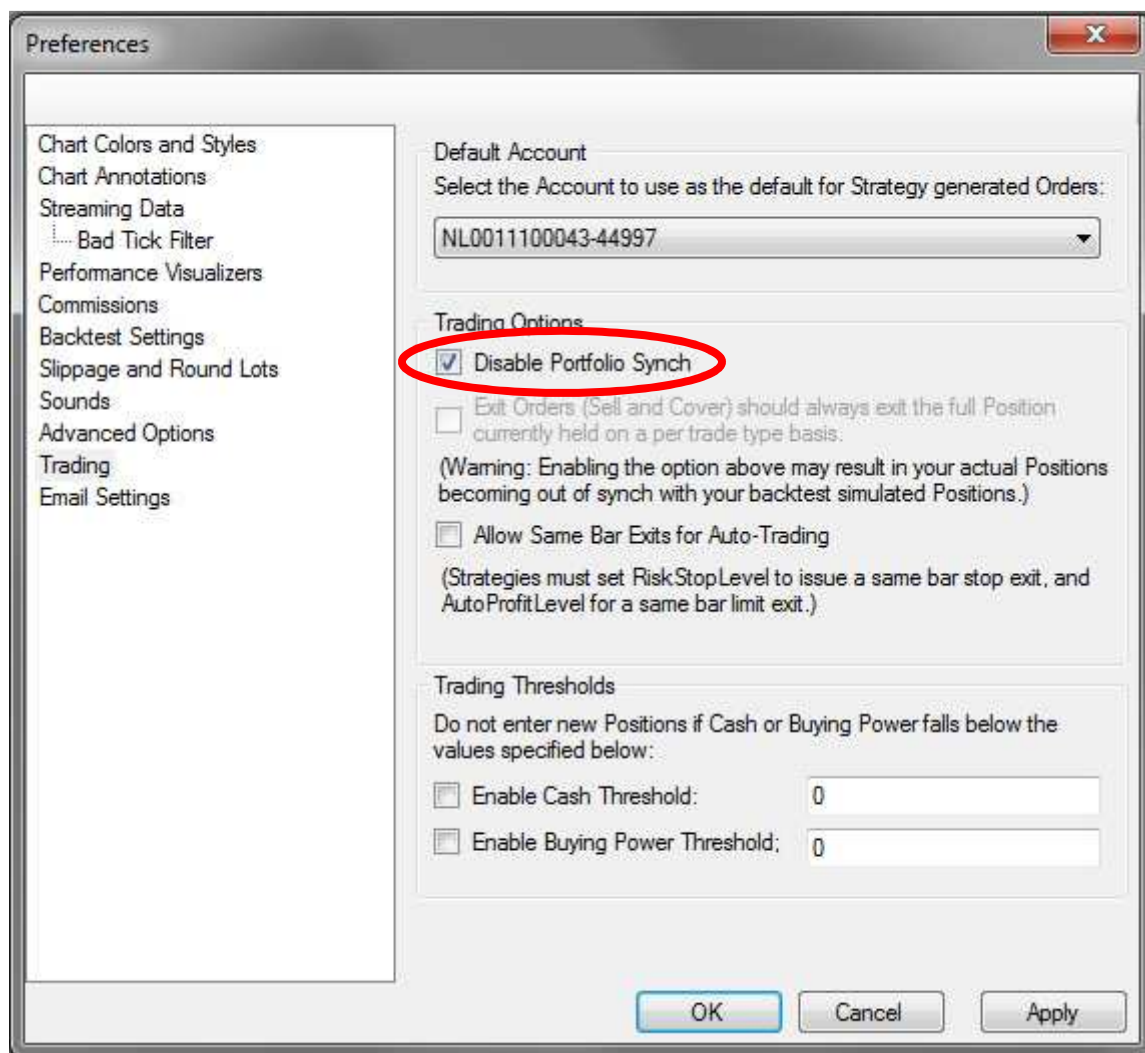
Preferences

Chart Colors and Styles
Chart Annotations
Streaming Data
Bad Tick Filter
Performance Visualizers
Commissions
Backtest Settings
Slippage and Round Lots
Sounds
Advanced Options
Trading
Email Settings

Default Account
Select the Account to use as the default for Strategy generated Orders:
NL0011100043-44997

Trading Options
Disable Portfolio Synch
Exit Orders (Sell and Cover) should always exit the full Position currently held on a per trade type basis.
(Warning: Enabling the option above may result in your actual Positions becoming out of synch with your backtest simulated Positions.)
Allow Same Bar Exits for Auto-Trading
(Strategies must set RiskStopLevel to issue a same bar stop exit, and AutoProfitLevel for a same bar limit exit.)

Trading Thresholds
Do not enter new Positions if Cash or Buying Power falls below the values specified below:
Enable Cash Threshold: 0
Enable Buying Power Threshold; 0

OK Cancel Apply